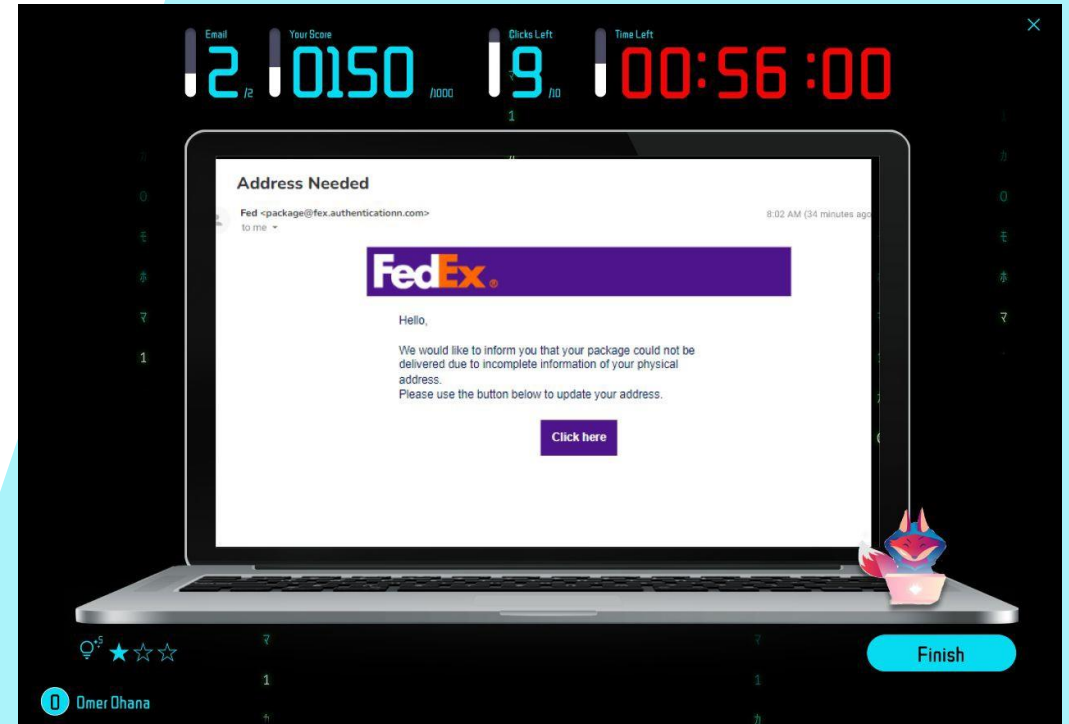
Email
2 /2

Your Score
0150 /1000

Clicks Left
9 /10

Time Left
00:56:00

Address Needed

Fed <package@fex.authenticationn.com>
to me

8:02 AM (34 minutes ago

FedEx

Hello,

We would like to inform you that your package could not be delivered due to incomplete information of your physical address.
Please use the button below to update your address.

Click here

+5 ★☆☆

Finish

O Omer Ohana